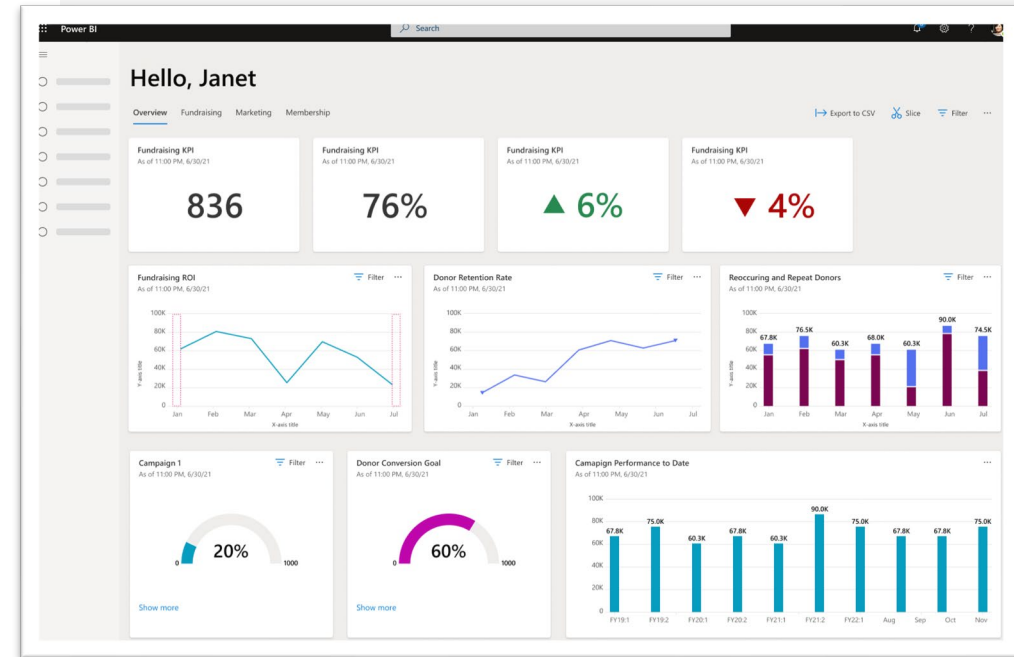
Power BI

Search

?

Hello, Janet

Overview Fundraising Marketing Membership

Export to CSV Slice Filter ···

Fundraising KPI
As of 11:00 PM, 6/30/21
836

Fundraising KPI
As of 11:00 PM, 6/30/21
76%

Fundraising KPI
As of 11:00 PM, 6/30/21
▲ 6%

Fundraising KPI
As of 11:00 PM, 6/30/21
▼ 4%

Fundraising ROI
As of 11:00 PM, 6/30/21
Filter ···
100K
80K
60K
40K
20K
0
Y-axis title
Jan Feb Mar Apr May Jun Jul
X-axis title

Donor Retention Rate
As of 11:00 PM, 6/30/21
Filter ···
100K
80K
60K
40K
20K
0
Y-axis title
Jan Feb Mar Apr May Jun Jul
X-axis title

Reoccuring and Repeat Donors
As of 11:00 PM, 6/30/21
Filter ···
100K
80K
60K
40K
20K
0
Y-axis title
67.8K 76.5K 60.3K 68.0K 60.3K 90.0K 74.5K
Jan Feb Mar Apr May Jun Jul
X-axis title

Campaign 1
As of 11:00 PM, 6/30/21
Filter ···
0 20% 1000
Show more

Donor Conversion Goal
As of 11:00 PM, 6/30/21
Filter ···
0 60% 1000
Show more

Camapign Performance to Date
As of 11:00 PM, 6/30/21
···
100K
80K
60K
40K
20K
0
67.8K 75.0K 60.3K 67.8K 60.3K 90.0K 75.0K 67.8K 67.8K 75.0K
FY19:1 FY19:2 FY20:1 FY20:2 FY21:1 FY21:2 FY22:1 Aug Sep Oct Nov